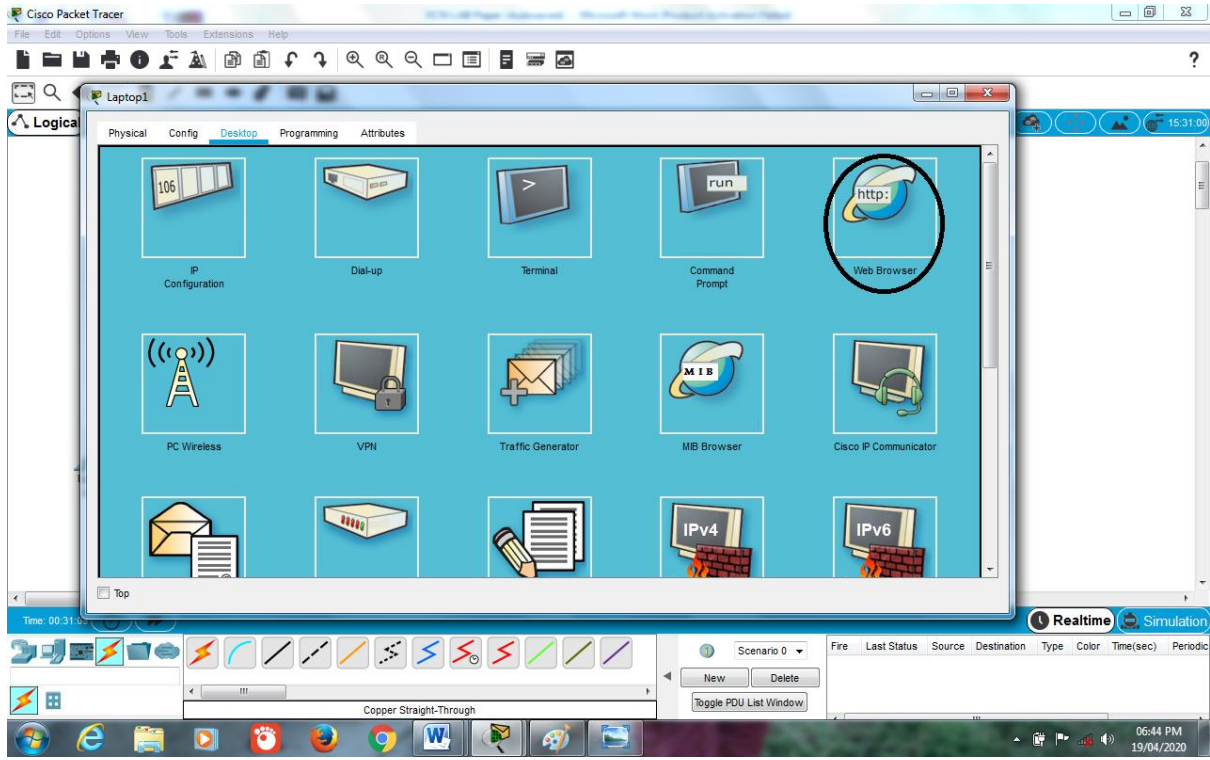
Cisco Packet Tracer

File Edit Options View Tools Extensions Help

?

Logica

Laptop1

Physical Config Desktop Programming Attributes

106

IP Configuration

Dial-up

>

Terminal

run

Command Prompt

http:

Web Browser

PC Wireless

VPN

Traffic Generator

MIB

MIB Browser

Cisco IP Communicator

IPv4

IPv6

Top

15:31:00

Time: 00:31:0

Realtime Simulation

Scenario 0

New Delete

Toggle PDU List Window

| Fire | Last Status | Source | Destination | Type | Color | Time(sec) | Periodic |
|---|---|---|---|---|---|---|---|

Copper Straight-Through

06:44 PM
19/04/2020